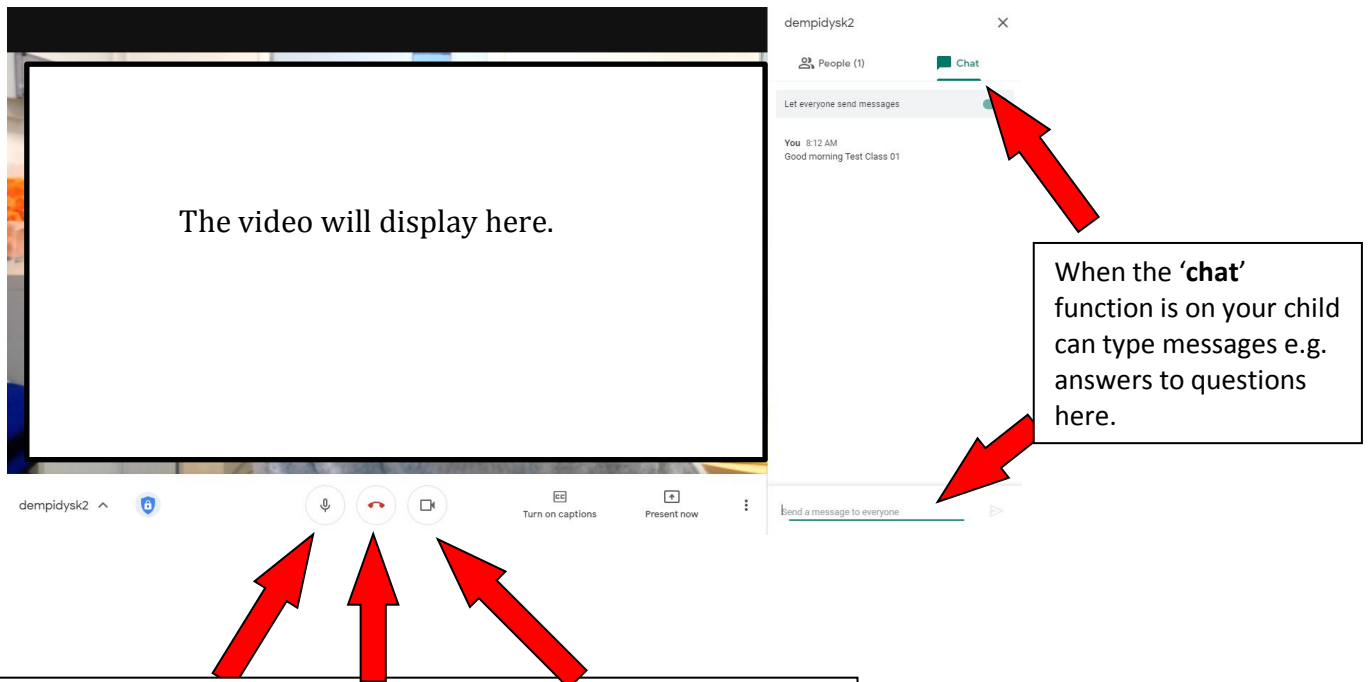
dempidysk2

People (1)

Chat

Let everyone send messages

You 8:12 AM
Good morning Test Class 01

The video will display here.

When the '**chat**' function is on your child can type messages e.g. answers to questions here.

dempidysk2

CC
Turn on captions

Present now

Send a message to everyone